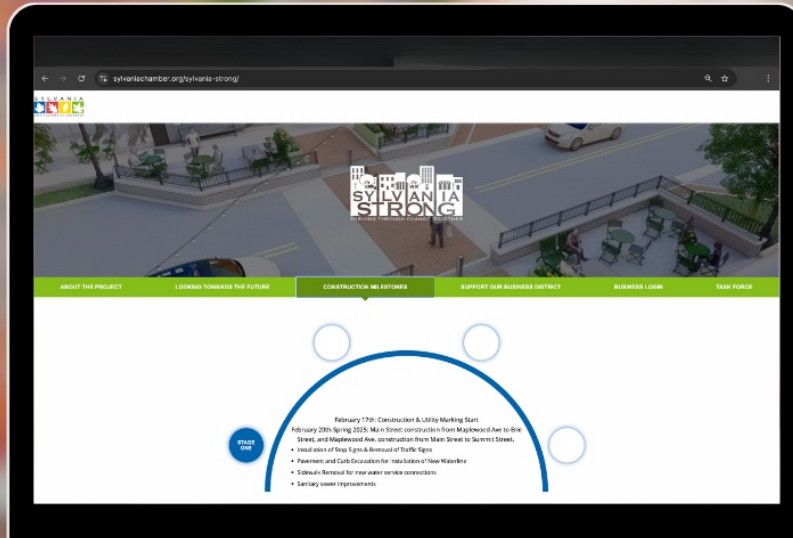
sylvaniachamber.org/sylvania-strong/

SYLVANIA

SYLVANIA STRONG

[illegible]

ABOUT THE PROJECT
LOOKING TOWARDS THE FUTURE
CONSTRUCTION MILESTONES
SUPPORT OUR BUSINESS DISTRICT
BUSINESS LOGIN
TASK FORCE

STAGE ONE

February 17th: Construction & Utility Marking Start
February 20th Spring 2025: Main Street construction from Maplewood Ave to Erie Street, and Maplewood Ave. construction from Main Street to Summit Street.

- Installation of Stop Signs & Removal of Traffic Signs
- Pavement and Curb Excavation for installation of New Waterline
- Sidewalk Removal for new water service connections
- Sanitary sewer improvements